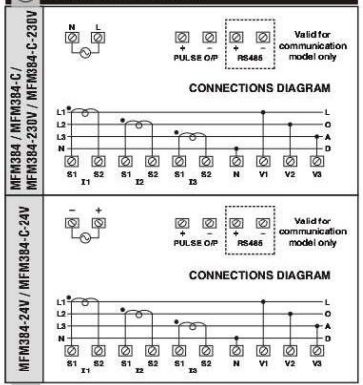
MFM384 / MFM384-C / MFM384-230V / MFM384-C-230V

N L

+ − PULSE O/P

+ − RS485

Valid for communication model only

CONNECTIONS DIAGRAM

L1 L2 L3 N

L O A D

S1 S2 S1 S2 S1 S2 N V1 V2 V3

I1 I2 I3

MFM384-24V / MFM384-C-24V

− +

+ − PULSE O/P

+ − RS485

Valid for communication model only

CONNECTIONS DIAGRAM

L1 L2 L3 N

L O A D

S1 S2 S1 S2 S1 S2 N V1 V2 V3

I1 I2 I3